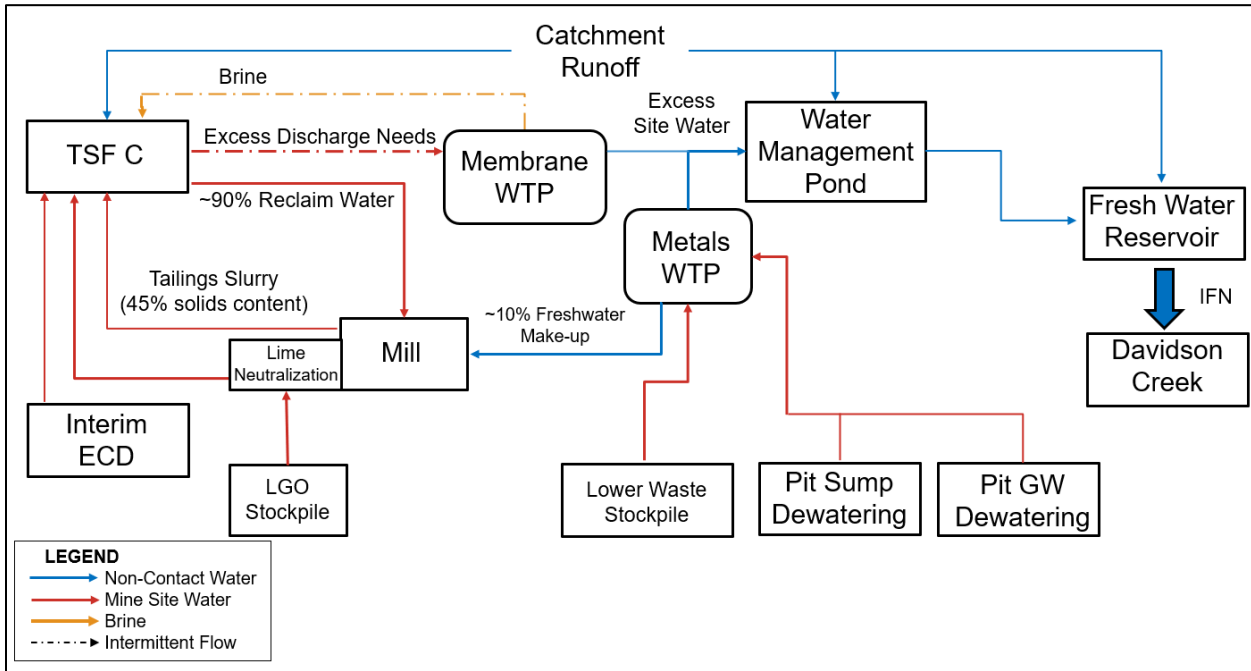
Catchment Runoff

Brine

TSF C

Excess Discharge Needs

Membrane WTP

Excess Site Water

Water Management Pond

Fresh Water Reservoir

~90% Reclaim Water

Metals WTP

IFN

Davidson Creek

Tailings Slurry (45% solids content)

~10% Freshwater Make-up

Mill

Lime Neutralization

Interim ECD

LGO Stockpile

Lower Waste Stockpile

Pit Sump Dewatering

Pit GW Dewatering

LEGEND
Non-Contact Water
Mine Site Water
Brine
Intermittent Flow